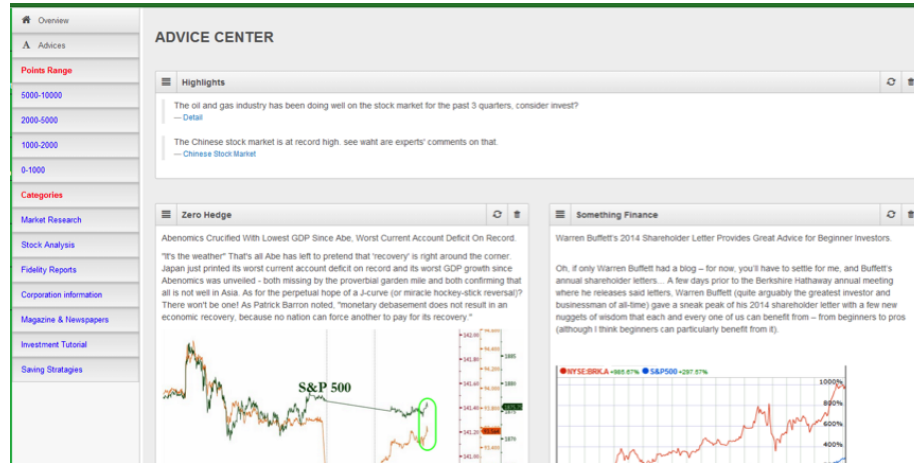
Overview
A Advices
Points Range
5000-10000
2000-5000
1000-2000
0-1000
Categories
Market Research
Stock Analysis
Fidelity Reports
Corporation information
Magazine & Newspapers
Investment Tutorial
Saving Stratagies

ADVICE CENTER

Highlights

The oil and gas industry has been doing well on the stock market for the past 3 quarters, consider invest?
— Detail

The Chinese stock market is at record high. see waht are experts' comments on that.
— Chinese Stock Market

Zero Hedge

Abenomics Crucified With Lowest GDP Since Abe, Worst Current Account Deficit On Record.

"It's the weather" That's all Abe has left to pretend that 'recovery' is right around the corner. Japan just printed its worst current account deficit on record and its worst GDP growth since Abenomics was unveiled - both missing by the proverbial garden mile and both confirming that all is not well in Asia. As for the perpetual hope of a J-curve (or miracle hockey-stick reversal)? There won't be one! As Patrick Barron noted, "monetary debasement does not result in an economic recovery, because no nation can force another to pay for its recovery."

S&P 500

Something Finance

Warren Buffett's 2014 Shareholder Letter Provides Great Advice for Beginner Investors.

Oh, if only Warren Buffett had a blog – for now, you'll have to settle for me, and Buffett's annual shareholder letters... A few days prior to the Berkshire Hathaway annual meeting where he releases said letters, Warren Buffett (quite arguably the greatest investor and businessman of all-time) gave a sneak peak of his 2014 shareholder letter with a few new nuggets of wisdom that each and every one of us can benefit from – from beginners to pros (although I think beginners can particularly benefit from it).

NYSE:BRK.A +985.67% S&P500 +297.57%
1000%
800%
600%
400%